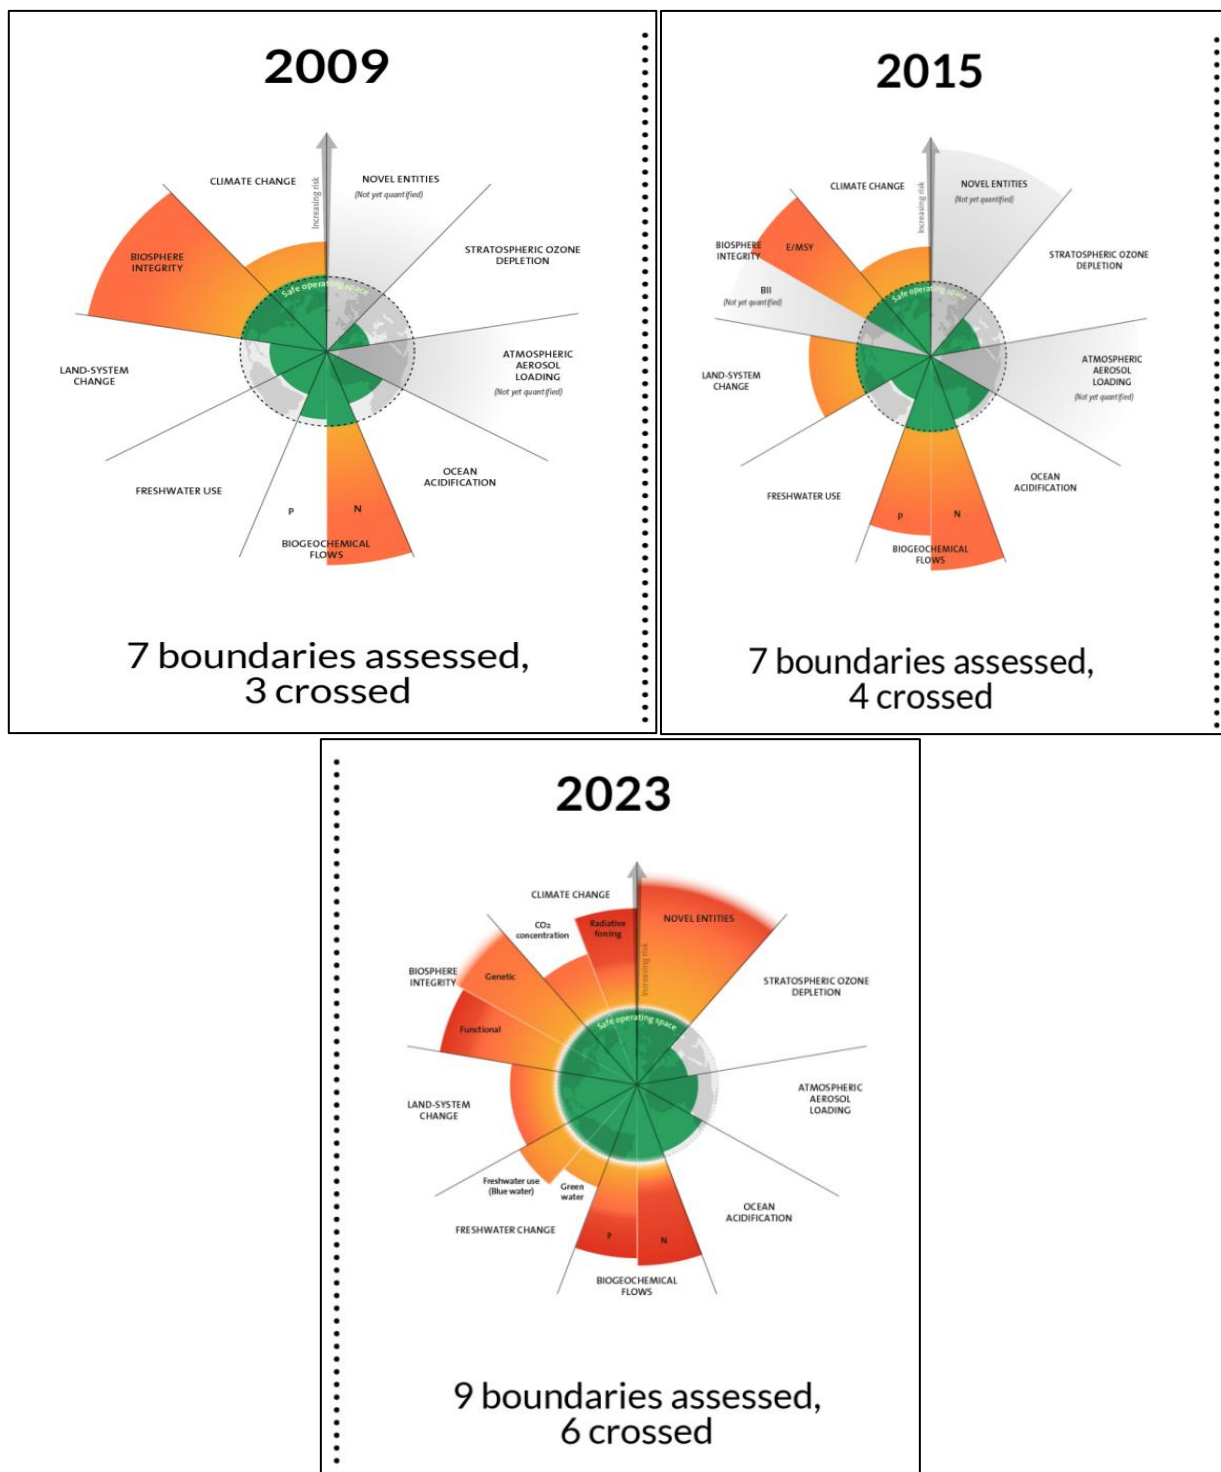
2009

CLIMATE CHANGE

Increasing risk

NOVEL ENTITIES
(Not yet quantified)

STRATOSPHERIC OZONE DEPLETION

BIOSPHERE INTEGRITY

Safe operating space

ATMOSPHERIC AEROSOL LOADING
(Not yet quantified)

LAND-SYSTEM CHANGE

OCEAN ACIDIFICATION

FRESHWATER USE

P

N

BIOGEOCHEMICAL FLOWS

7 boundaries assessed, 3 crossed

2015

CLIMATE CHANGE

Increasing risk

NOVEL ENTITIES
(Not yet quantified)

STRATOSPHERIC OZONE DEPLETION

BIOSPHERE INTEGRITY

E/MSY

BII
(Not yet quantified)

Safe operating space

ATMOSPHERIC AEROSOL LOADING
(Not yet quantified)

LAND-SYSTEM CHANGE

OCEAN ACIDIFICATION

FRESHWATER USE

P

N

BIOGEOCHEMICAL FLOWS

7 boundaries assessed, 4 crossed

2023

CLIMATE CHANGE

$CO_2$ concentration

Radiative forcing

Increasing risk

NOVEL ENTITIES

STRATOSPHERIC OZONE DEPLETION

BIOSPHERE INTEGRITY

Genetic

Functional

Safe operating space

ATMOSPHERIC AEROSOL LOADING

LAND-SYSTEM CHANGE

Freshwater use (Blue water)

Green water

OCEAN ACIDIFICATION

FRESHWATER CHANGE

P

N

BIOGEOCHEMICAL FLOWS

9 boundaries assessed, 6 crossed